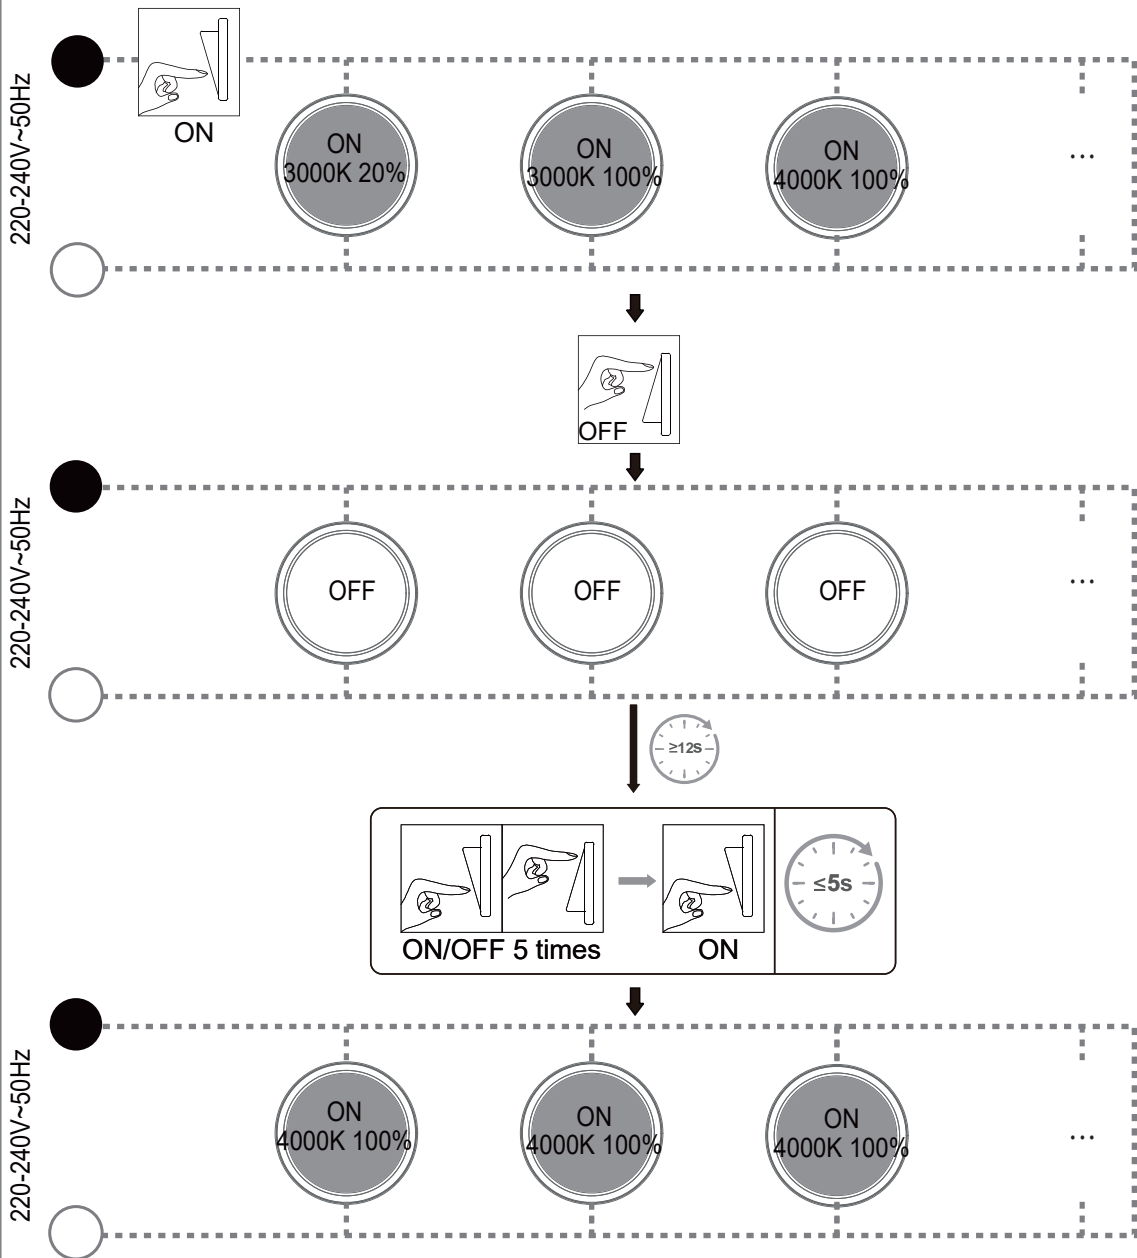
220-240V~50Hz

ON

ON
3000K 20%

ON
3000K 100%

ON
4000K 100%

...

OFF

220-240V~50Hz

OFF

OFF

OFF

...

≥12s

ON/OFF 5 times

ON

≤5s

220-240V~50Hz

ON
4000K 100%

ON
4000K 100%

ON
4000K 100%

...